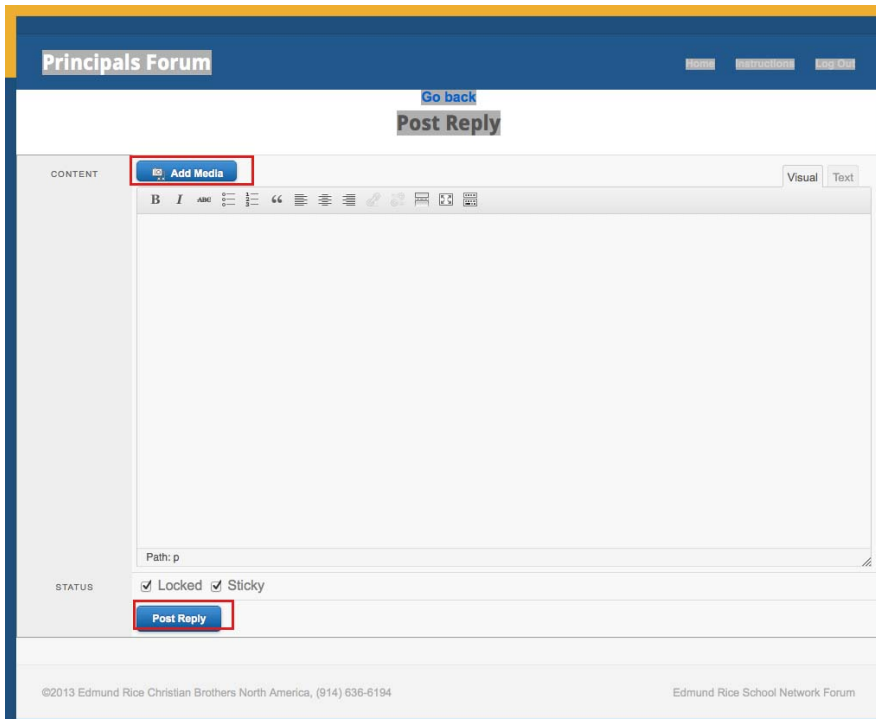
Principals Forum

Home Instructions Log Out

Go back

Post Reply

CONTENT

Add Media

Visual Text

B I ABC

Path: p

STATUS

Locked Sticky

Post Reply

©2013 Edmund Rice Christian Brothers North America, (914) 636-6194

Edmund Rice School Network Forum